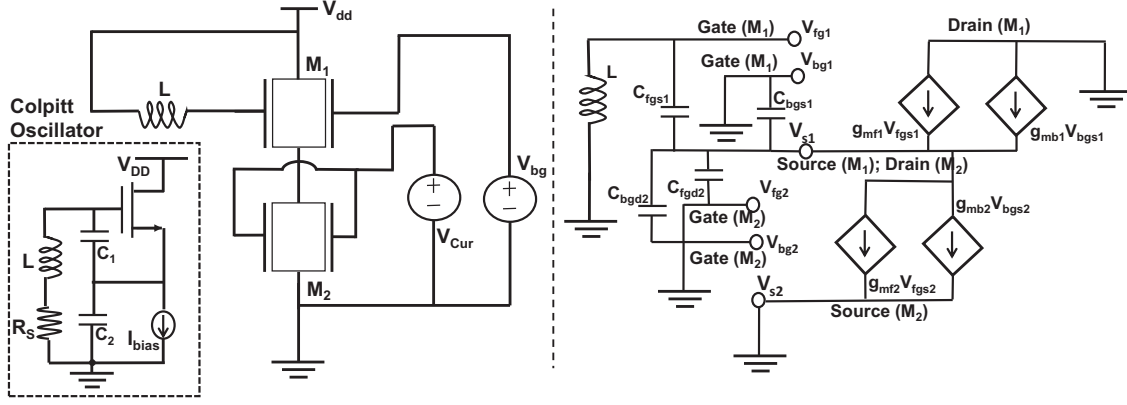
$V_{dd}$

$M_1$

L

Colpitt Oscillator

$V_{DD}$

L

$C_1$

$R_S$

$C_2$

$I_{bias}$

$V_{Cur}$

$V_{bg}$

$M_2$

Gate ($M_1$) $V_{fg1}$

Drain ($M_1$)

Gate ($M_1$) $V_{bg1}$

L

$C_{fgs1}$

$C_{bgs1}$

$V_{s1}$

$g_{mf1}V_{fgs1}$

$g_{mb1}V_{bgs1}$

Source ($M_1$); Drain ($M_2$)

$C_{bgd2}$

$C_{fgd2}$

$V_{fg2}$

Gate ($M_2$)

$V_{bg2}$

Gate ($M_2$)

$g_{mb2}V_{bgs2}$

$V_{s2}$

$g_{mf2}V_{fgs2}$

Source ($M_2$)